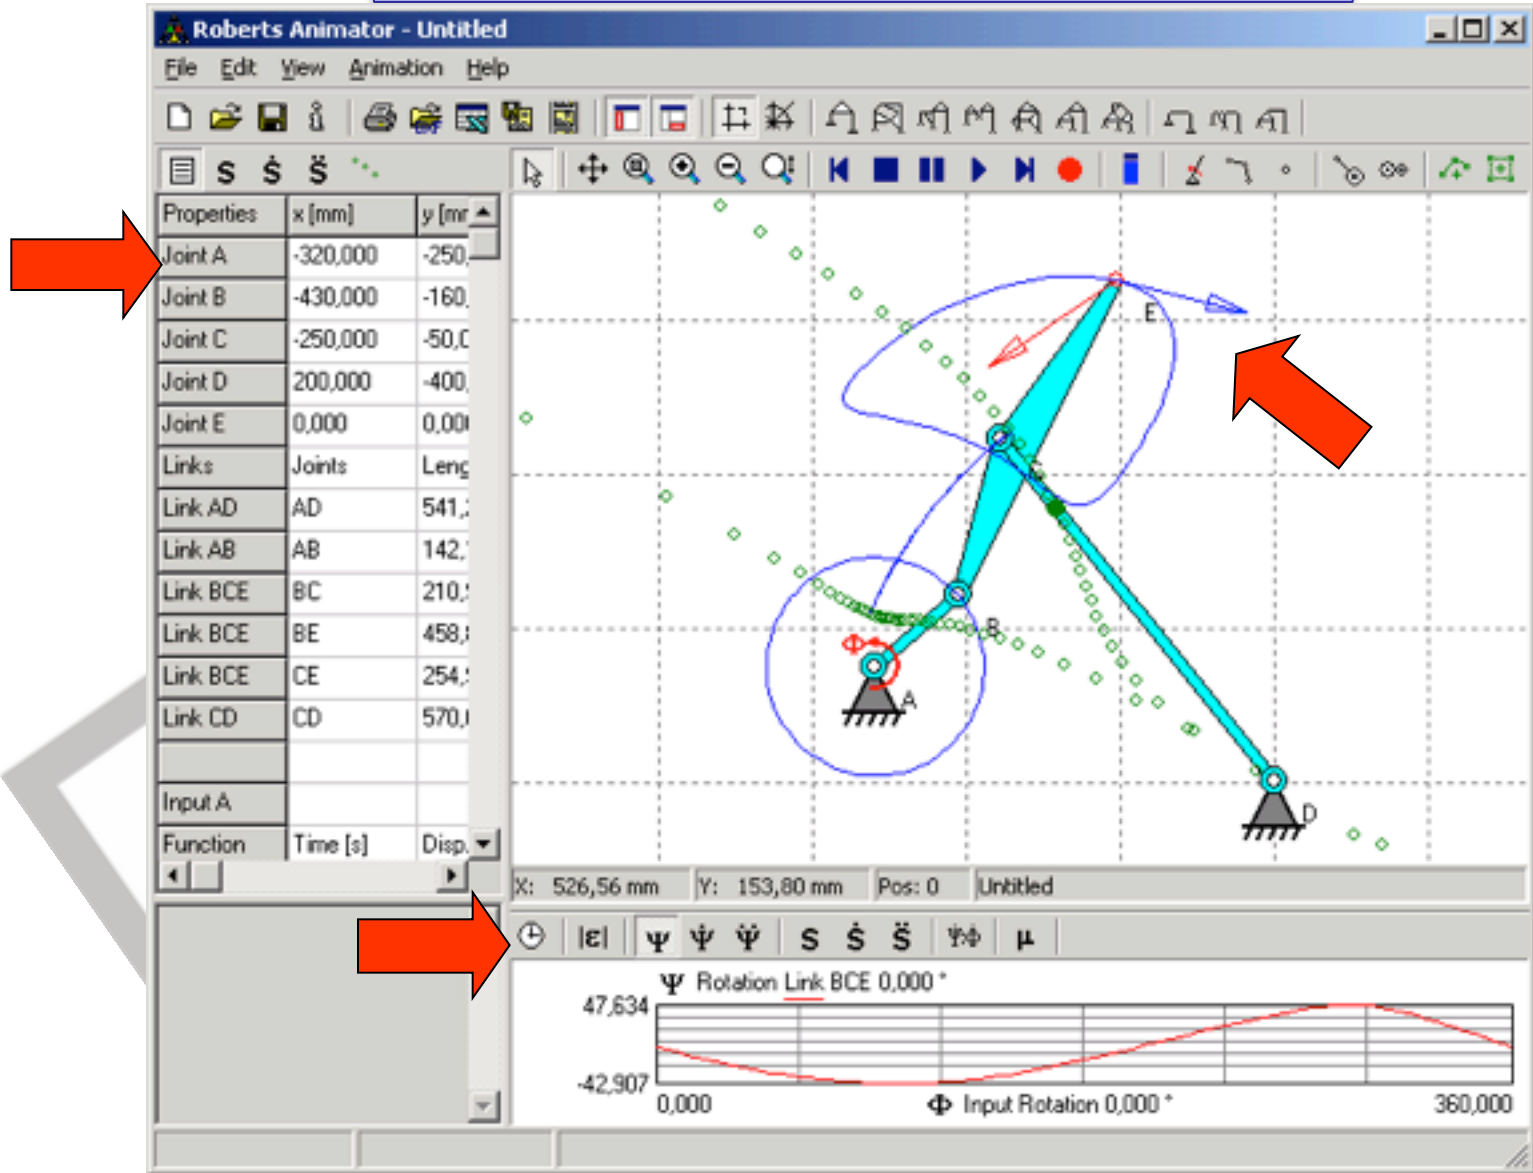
Roberts Animator - Untitled

File Edit View Animation Help

S $\dot{S}$ $\ddot{S}$

| Properties | x [mm] | y [mr |
|---|---|---|
| Joint A | -320,000 | -250, |
| Joint B | -430,000 | -160, |
| Joint C | -250,000 | -50,0 |
| Joint D | 200,000 | -400, |
| Joint E | 0,000 | 0,00 |
| Links | Joints | Leng |
| Link AD | AD | 541, |
| Link AB | AB | 142, |
| Link BCE | BC | 210, |
| Link BCE | BE | 458, |
| Link BCE | CE | 254, |
| Link CD | CD | 570, |
| | | |
| Input A | | |
| Function | Time [s] | Disp. |

E

B

A

D

X: 526,56 mm Y: 153,80 mm Pos: 0 Untitled

|ε| Ψ $\dot{\Psi}$ $\ddot{\Psi}$ S $\dot{S}$ $\ddot{S}$ μ

Ψ Rotation Link BCE 0,000 °

47,634

-42,907

0,000 Φ Input Rotation 0,000 ° 360,000